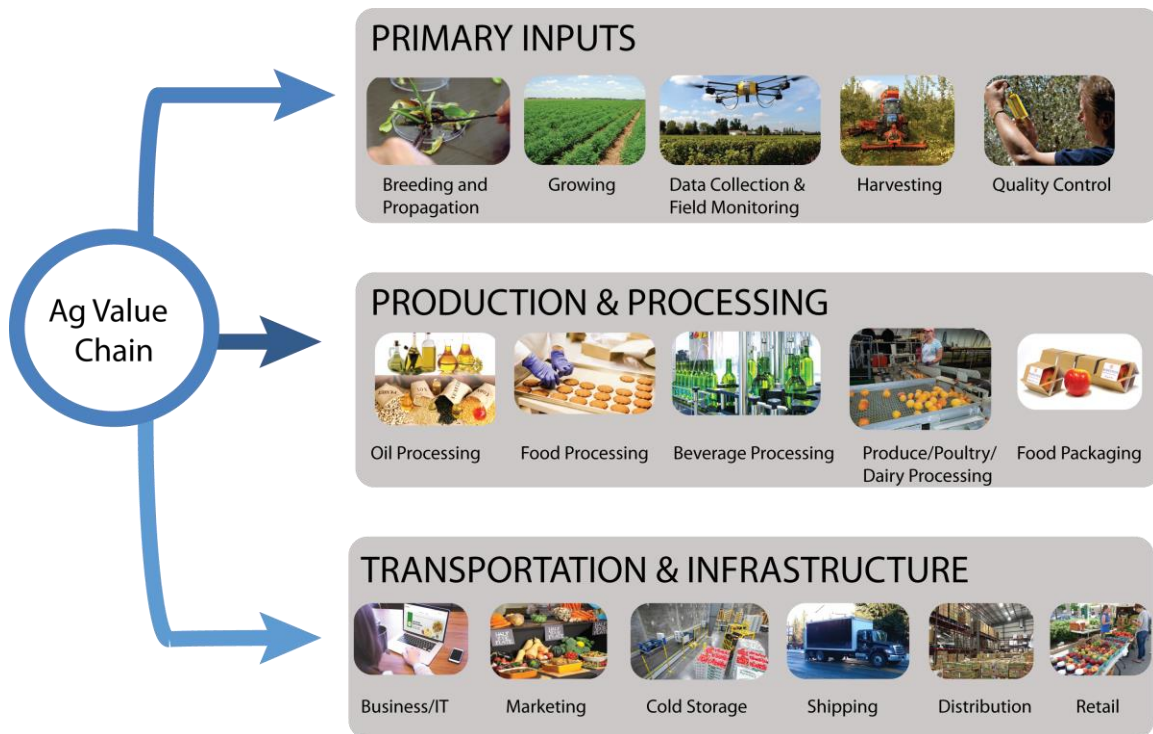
Ag Value Chain

PRIMARY INPUTS

Breeding and Propagation

Growing

Data Collection & Field Monitoring

Harvesting

Quality Control

PRODUCTION & PROCESSING

Oil Processing

Food Processing

Beverage Processing

Produce/Poultry/ Dairy Processing

Food Packaging

TRANSPORTATION & INFRASTRUCTURE

Business/IT

Marketing

Cold Storage

Shipping

Distribution

Retail